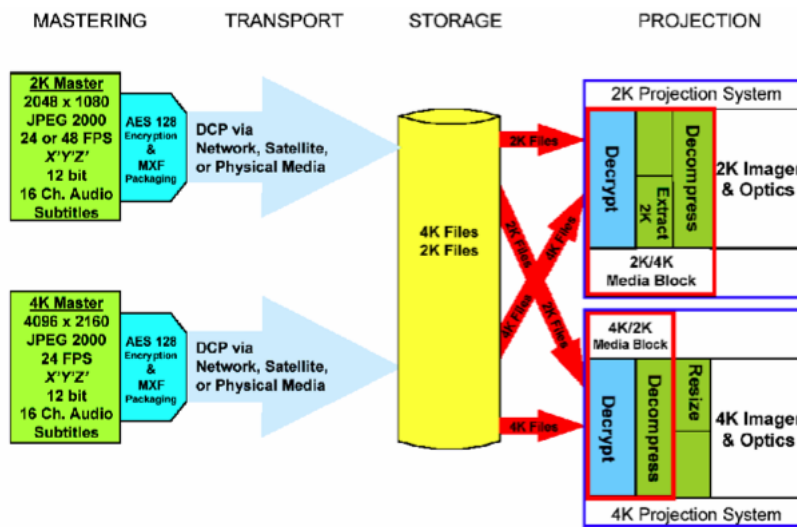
MASTERING

TRANSPORT

STORAGE

PROJECTION

2K Master
2048 x 1080
JPEG 2000
24 or 48 FPS
X'Y'Z'
12 bit
16 Ch. Audio
Subtitles

AES 128
Encryption
&
MXF
Packaging

DCP via
Network, Satellite,
or Physical Media

4K Master
4096 x 2160
JPEG 2000
24 FPS
X'Y'Z'
12 bit
16 Ch. Audio
Subtitles

AES 128
Encryption
&
MXF
Packaging

DCP via
Network, Satellite,
or Physical Media

4K Files
2K Files

2K Files

2K Files

4K Files

4K Files

2K Files

4K Files

2K Projection System

Decrypt

Extract
2K

Decompress

2K Imager
& Optics

2K/4K
Media Block

4K/2K
Media Block

Decrypt

Decompress

Resize

4K Imager
& Optics

4K Projection System